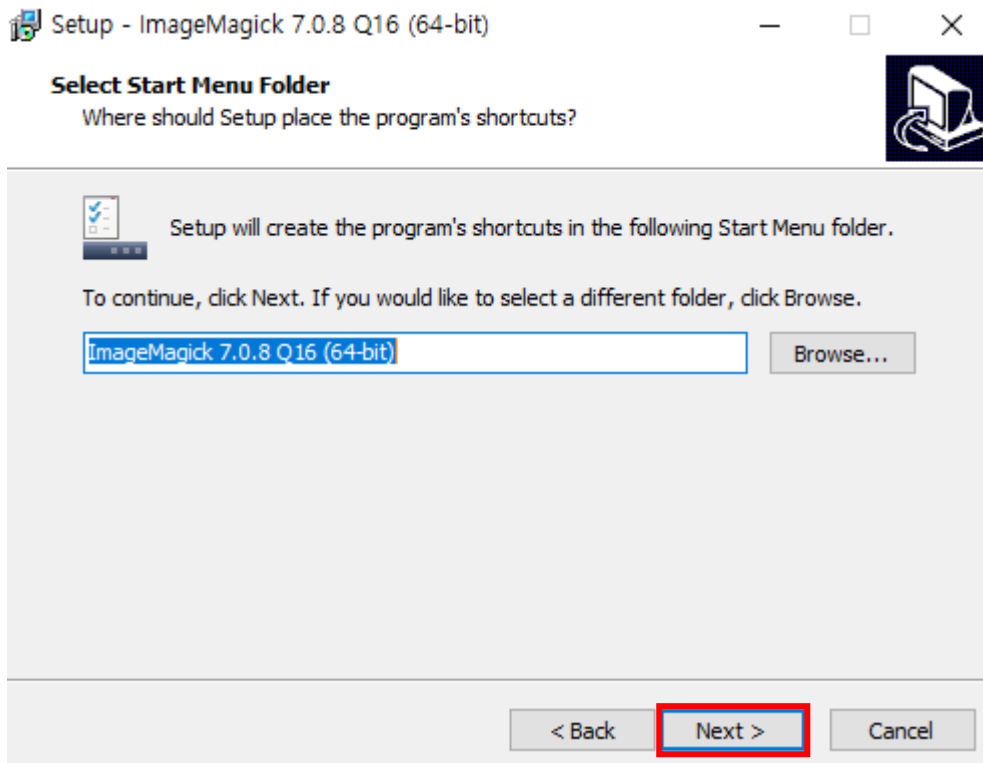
Setup - ImageMagick 7.0.8 Q16 (64-bit)

Select Start Menu Folder
Where should Setup place the program's shortcuts?

Setup will create the program's shortcuts in the following Start Menu folder.

To continue, click Next. If you would like to select a different folder, click Browse.

ImageMagick 7.0.8 Q16 (64-bit)

Browse...

< Back

Next >

Cancel